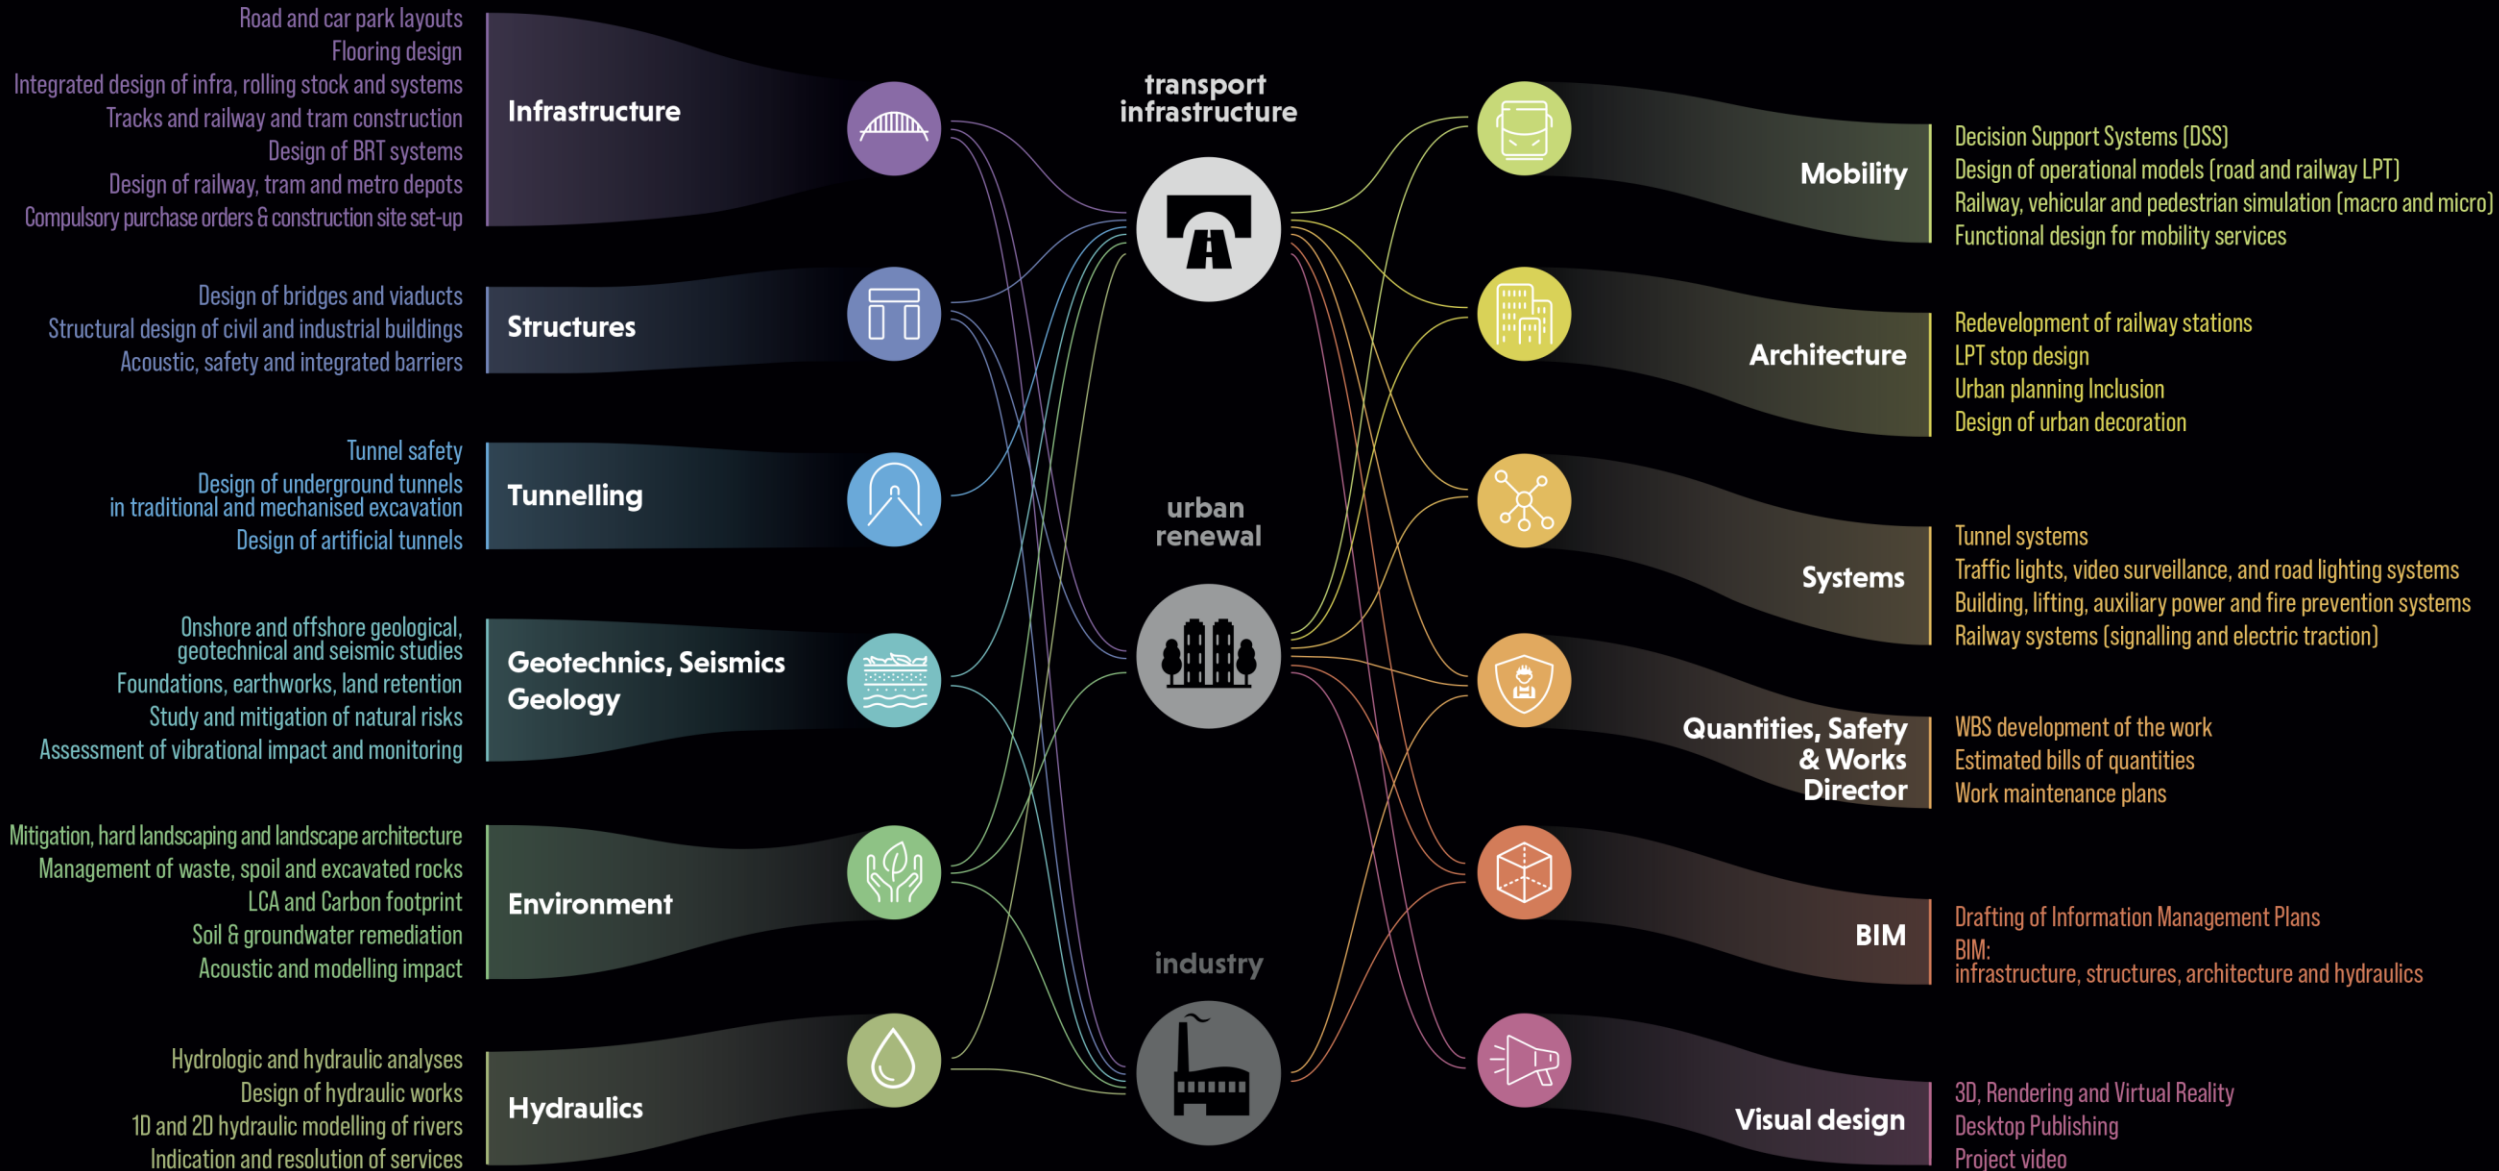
Road and car park layouts
Flooring design
Integrated design of infra, rolling stock and systems
Tracks and railway and tram construction
Design of BRT systems
Design of railway, tram and metro depots
Compulsory purchase orders & construction site set-up

Infrastructure

Design of bridges and viaducts
Structural design of civil and industrial buildings
Acoustic, safety and integrated barriers

Structures

Tunnel safety
Design of underground tunnels in traditional and mechanised excavation
Design of artificial tunnels

Tunnelling

Onshore and offshore geological, geotechnical and seismic studies
Foundations, earthworks, land retention
Study and mitigation of natural risks
Assessment of vibrational impact and monitoring

Geotechnics, Seismics Geology

Mitigation, hard landscaping and landscape architecture
Management of waste, spoil and excavated rocks
LCA and Carbon footprint
Soil & groundwater remediation
Acoustic and modelling impact

Environment

Hydrologic and hydraulic analyses
Design of hydraulic works
1D and 2D hydraulic modelling of rivers
Indication and resolution of services

Hydraulics

transport infrastructure

urban renewal

industry

Mobility

Decision Support Systems (DSS)
Design of operational models (road and railway LPT)
Railway, vehicular and pedestrian simulation (macro and micro)
Functional design for mobility services

Architecture

Redevelopment of railway stations
LPT stop design
Urban planning Inclusion
Design of urban decoration

Systems

Tunnel systems
Traffic lights, video surveillance, and road lighting systems
Building, lifting, auxiliary power and fire prevention systems
Railway systems (signalling and electric traction)

Quantities, Safety & Works Director

WBS development of the work
Estimated bills of quantities
Work maintenance plans

BIM

Drafting of Information Management Plans
BIM:
infrastructure, structures, architecture and hydraulics

Visual design

3D, Rendering and Virtual Reality
Desktop Publishing
Project video